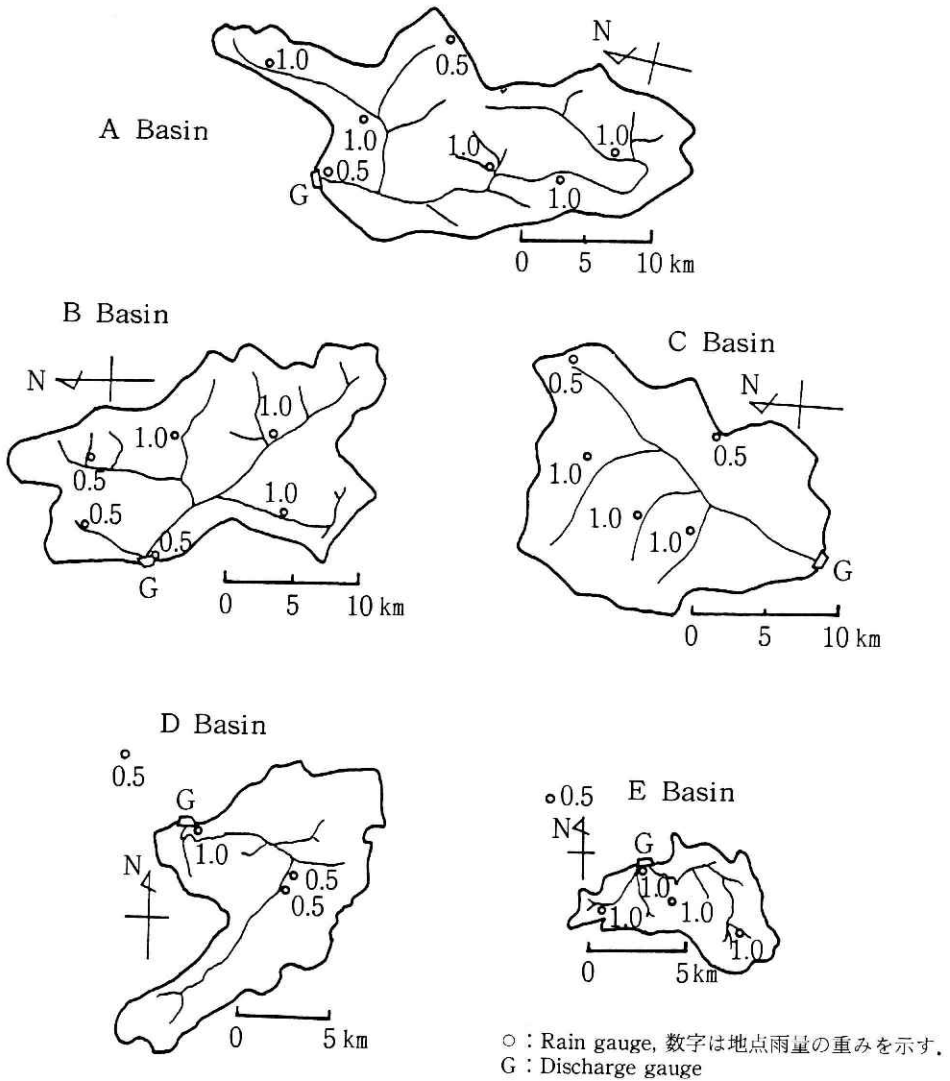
N
1.0
0.5
A Basin
1.0
1.0
1.0
G
0.5
1.0
0 5 10 km

B Basin
N
1.0
1.0
0.5
1.0
0.5
0.5
G
0 5 10 km

C Basin
0.5
N
0.5
1.0
1.0
1.0
G
0 5 10 km

D Basin
0.5
G
1.0
N
0.5
0.5
0 5 km

0.5 E Basin
N
G
1.0
1.0
1.0
1.0
0 5 km

○ : Rain gauge, 数字は地点雨量の重みを示す。
G : Discharge gauge